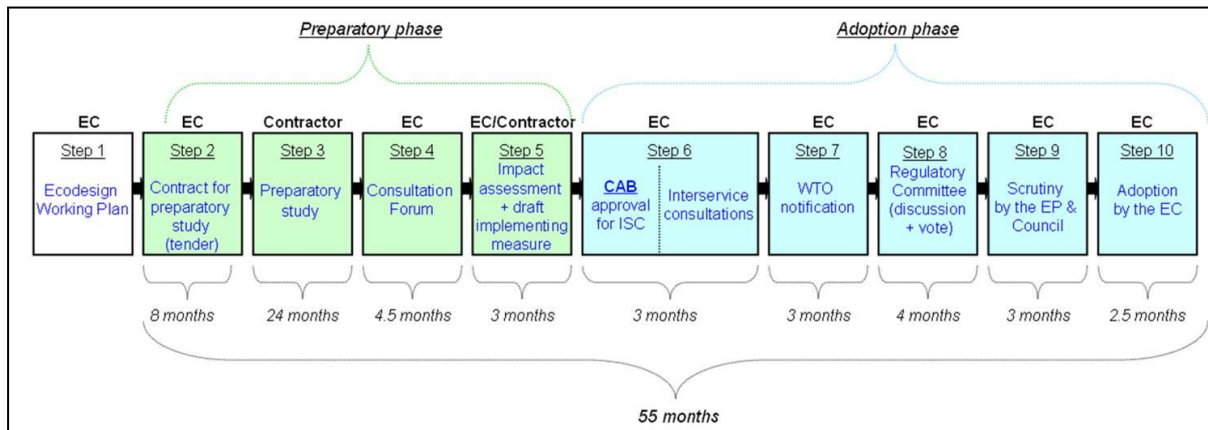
Preparatory phase

Adoption phase

EC
Step 1
Ecodesign Working Plan

EC
Step 2
Contract for preparatory study (tender)

Contractor
Step 3
Preparatory study

EC
Step 4
Consultation Forum

EC/Contractor
Step 5
Impact assessment + draft implementing measure

EC
Step 6
CAB approval for ISC
Interservice consultations

EC
Step 7
WTO notification

EC
Step 8
Regulatory Committee (discussion + vote)

EC
Step 9
Scrutiny by the EP & Council

EC
Step 10
Adoption by the EC

8 months
24 months
4.5 months
3 months
3 months
3 months
4 months
3 months
2.5 months

55 months